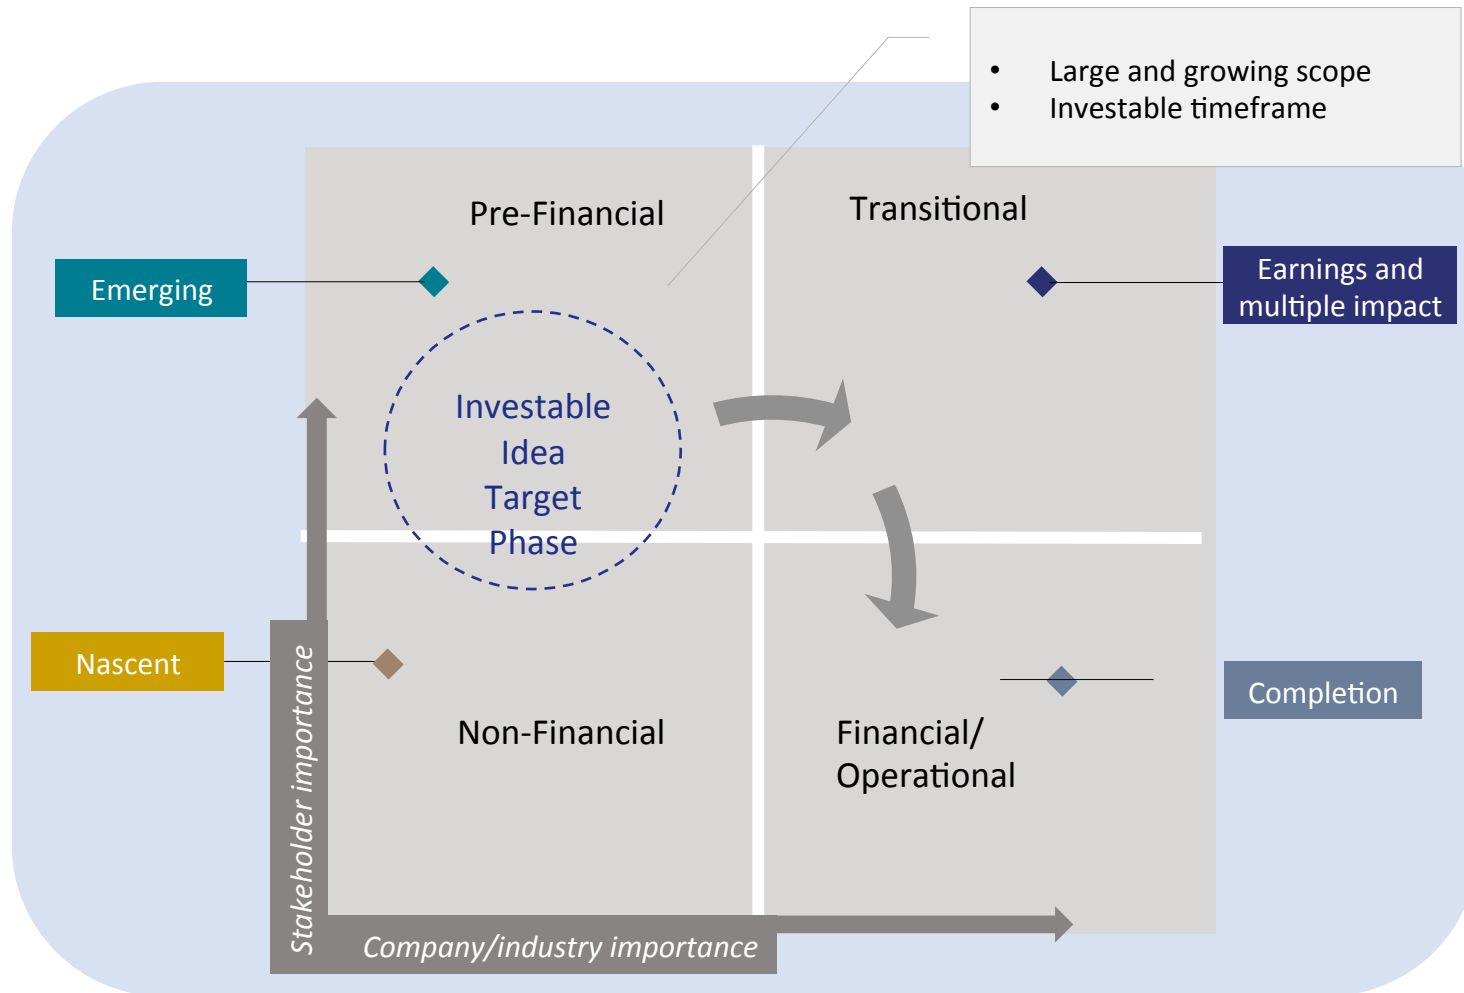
• Large and growing scope
• Investable timeframe

Pre-Financial

Transitional

Emerging

Earnings and multiple impact

Investable Idea Target Phase

Nascent

Non-Financial

Financial/ Operational

Completion

Stakeholder importance

Company/industry importance